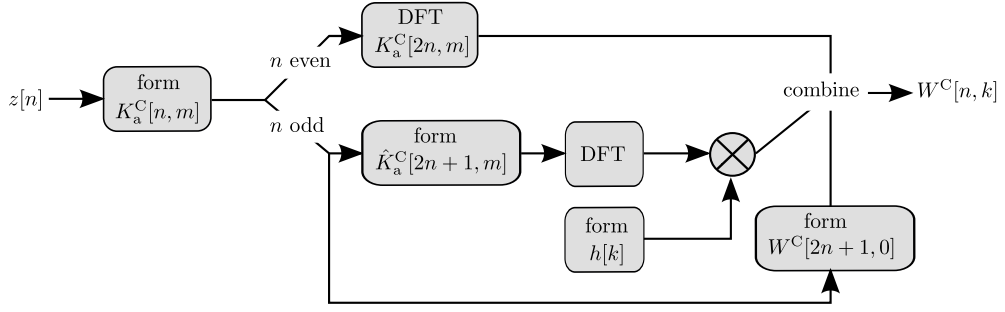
DFT
$K_{\mathrm{a}}^{\mathrm{C}}[2n,m]$

$z[n]$

form
$K_{\mathrm{a}}^{\mathrm{C}}[n,m]$

$n$ even

$n$ odd

combine

$W^{\mathrm{C}}[n,k]$

form
$\hat{K}_{\mathrm{a}}^{\mathrm{C}}[2n+1,m]$

DFT

form
$h[k]$

form
$W^{\mathrm{C}}[2n+1,0]$